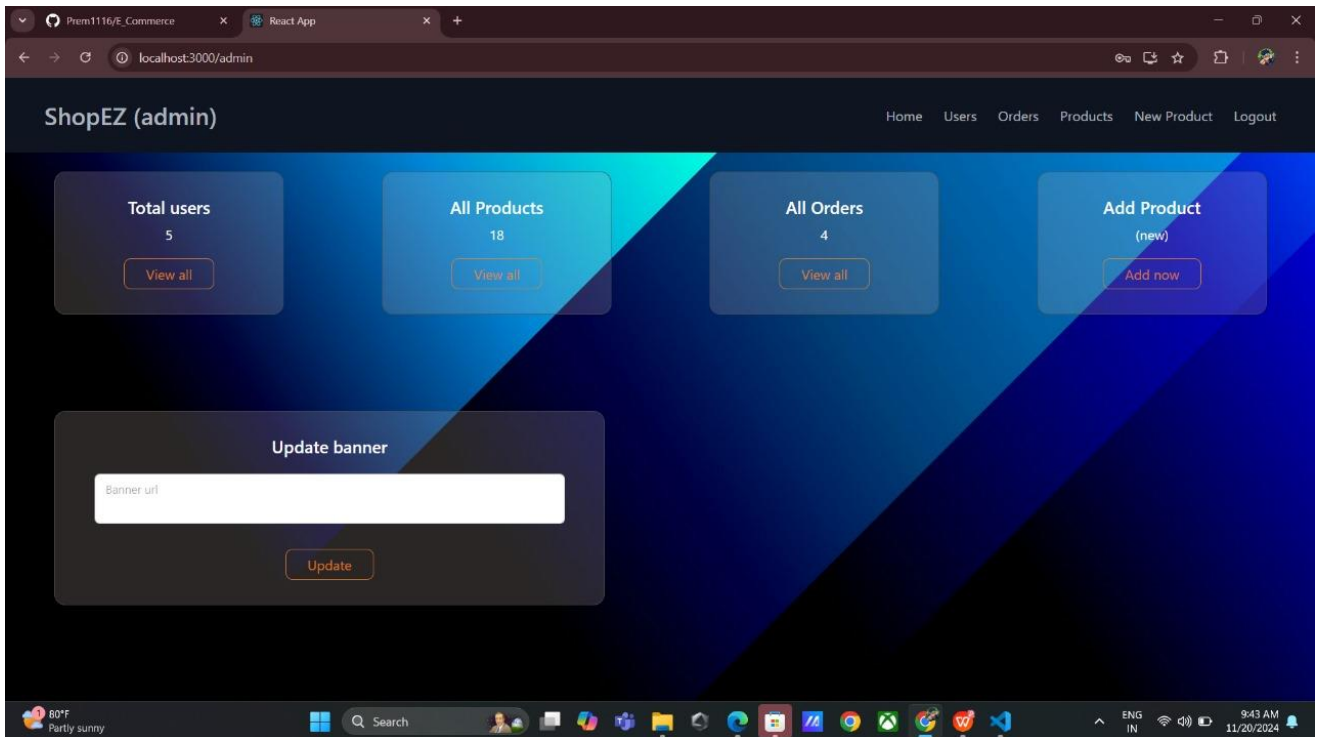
Prem1116/E_Commerce
React App
localhost:3000/admin

ShopEZ (admin)

Home Users Orders Products New Product Logout

Total users
5
View all

All Products
18
View all

All Orders
4
View all

Add Product
(new)
Add now

Update banner

Banner url

Update

80°F
Partly sunny

Search

ENG
IN

9:43 AM
11/20/2024